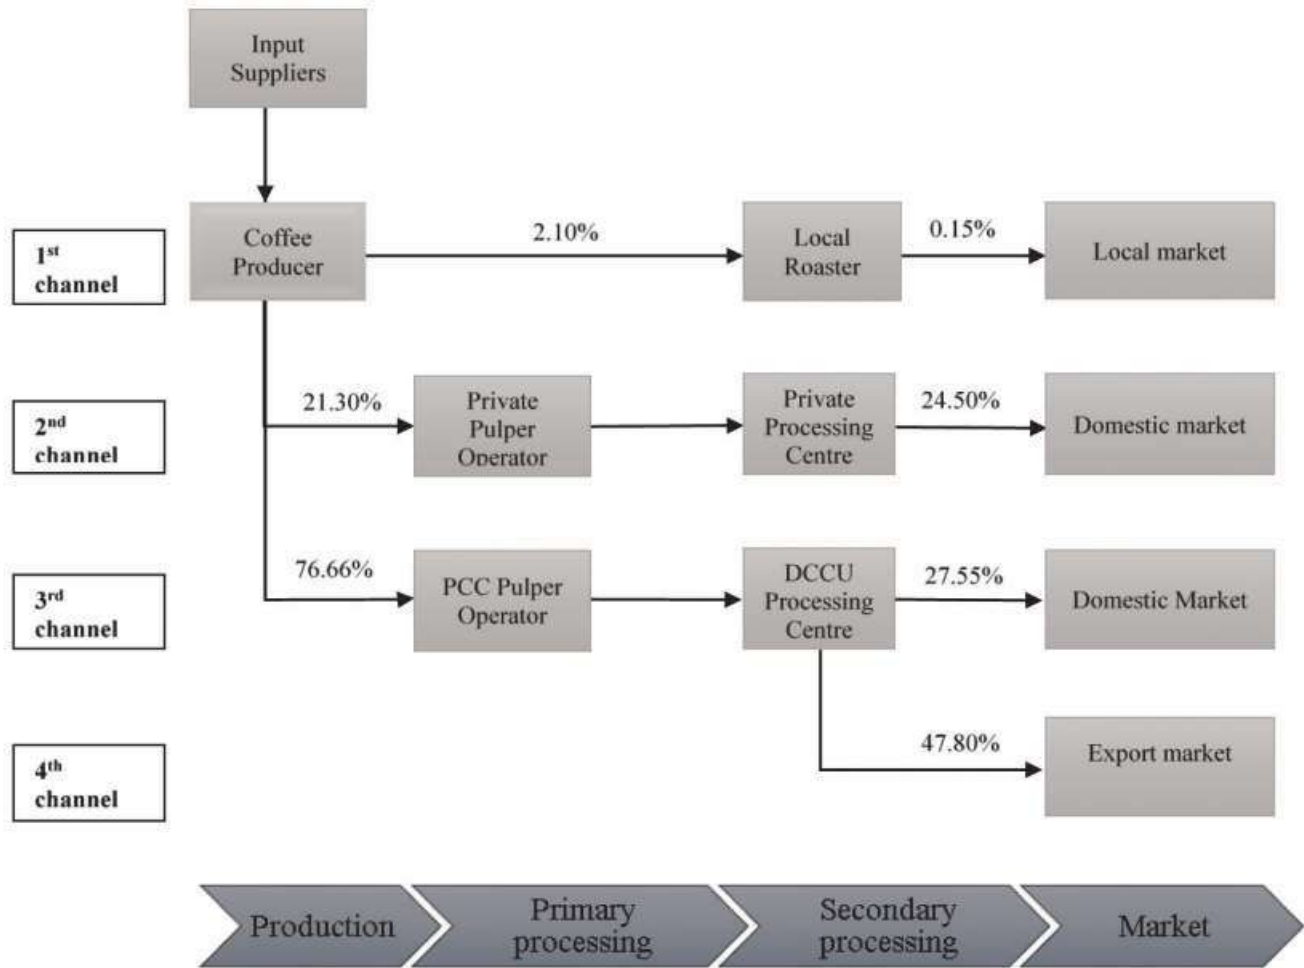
Input Suppliers

$1^{st}$ channel

Coffee Producer

2.10%

Local Roaster

0.15%

Local market

$2^{nd}$ channel

21.30%

Private Pulper Operator

Private Processing Centre

24.50%

Domestic market

$3^{rd}$ channel

76.66%

PCC Pulper Operator

DCCU Processing Centre

27.55%

Domestic Market

$4^{th}$ channel

47.80%

Export market

Production

Primary processing

Secondary processing

Market